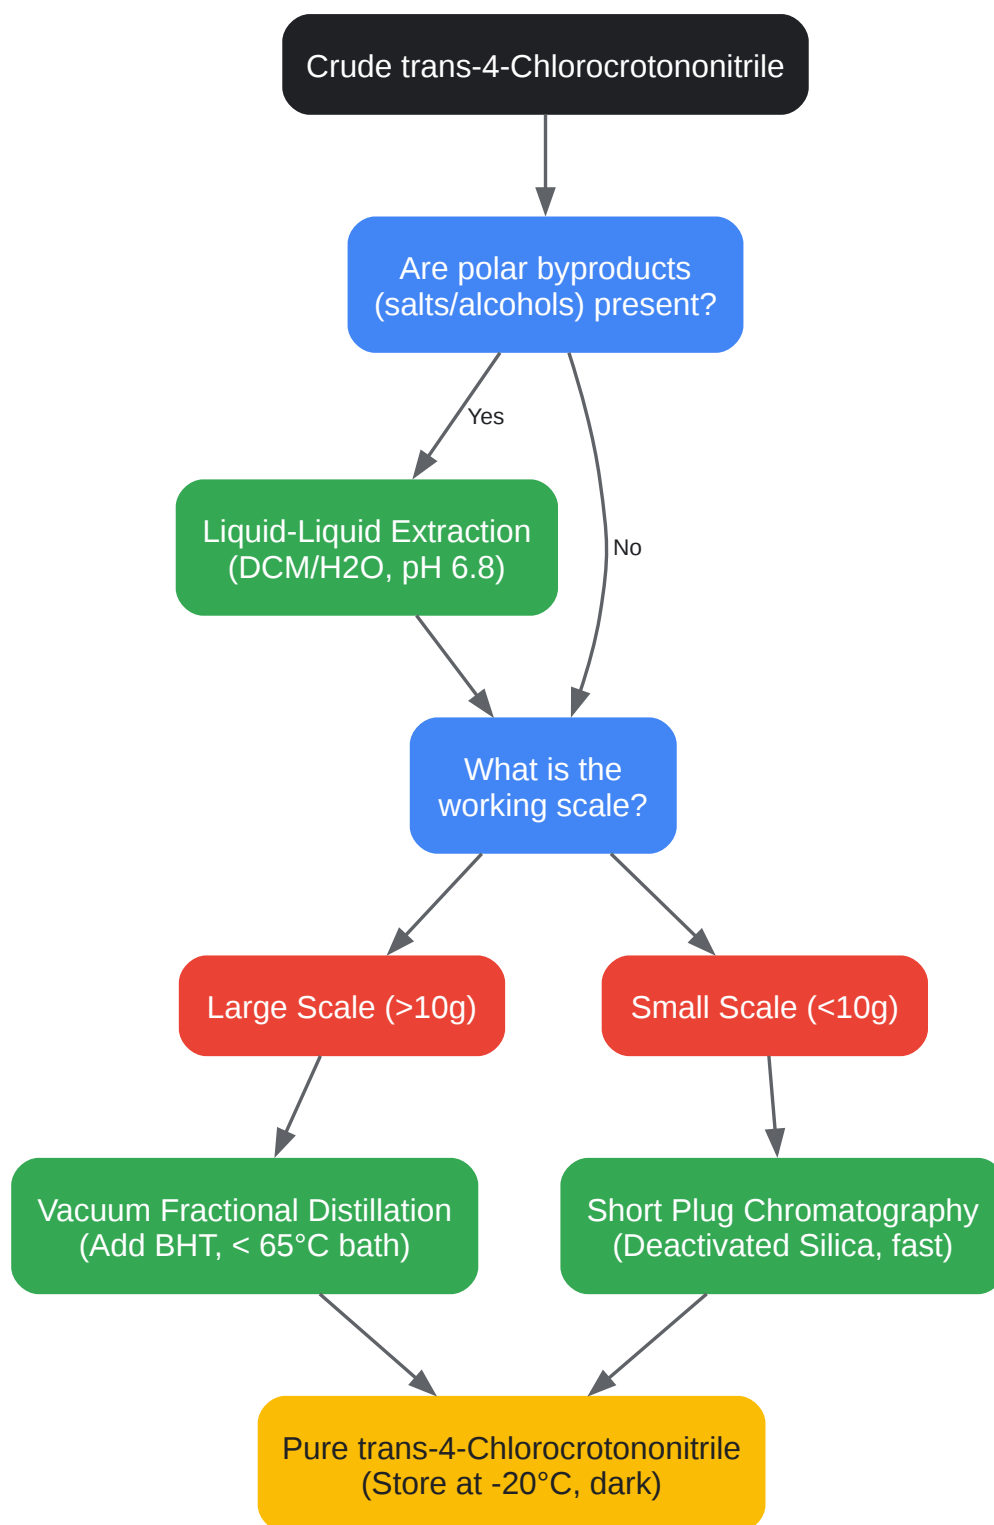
Crude trans-4-Chlorocrotononitrile

Are polar byproducts (salts/alcohols) present?

Yes

No

Liquid-Liquid Extraction (DCM/H2O, pH 6.8)

What is the working scale?

Large Scale (>10g)

Small Scale (<10g)

Vacuum Fractional Distillation (Add BHT, < 65°C bath)

Short Plug Chromatography (Deactivated Silica, fast)

Pure trans-4-Chlorocrotononitrile (Store at -20°C, dark)